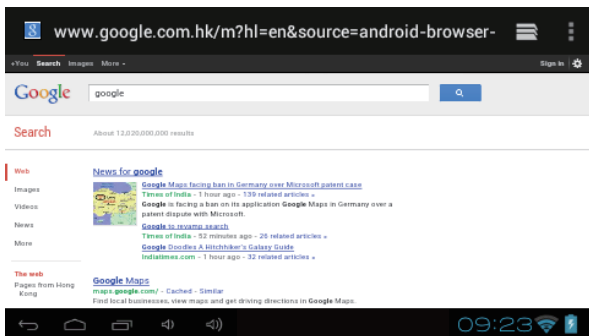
8 www.google.com.hk/m?hl=en&source=android-browser-

+You Search Images More -

Sign in

Google

google

Search

About 12,020,000,000 results

Web

Images

Videos

News

More

The web

Pages from Hong Kong

News for google

Google Maps facing ban in Germany over Microsoft patent case
Times of India - 1 hour ago - 139 related articles »
Google is facing a ban on its application Google Maps in Germany over a patent dispute with Microsoft.

Google to revamp search
Times of India - 52 minutes ago - 26 related articles »

Google Doodles A Hitchhiker's Galaxy Guide
Indiatimes.com - 1 hour ago - 32 related articles »

Google Maps
maps.google.com/ - Cached - Similar
Find local businesses, view maps and get driving directions in Google Maps.

09:23